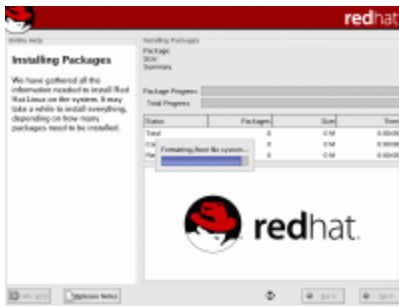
redhat

Online Help

Installing Packages

We have gathered all the information needed to install Red Hat Linux on the system. It may take a while to install everything, depending on how many packages need to be installed.

Installing Packages
Package:
Size:
Summary:

Package Progress:
Total Progress:

| Status | Packages | Size | Time |
|---|---|---|---|
| Total | 0 | 0 M | 0:00:00 |
| Co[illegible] | 0 | 0 M | 0:00:00 |
| Re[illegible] | 0 | 0 M | 0:00:00 |

Formatting /boot file system...

redhat

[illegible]   Release Notes   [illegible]   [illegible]